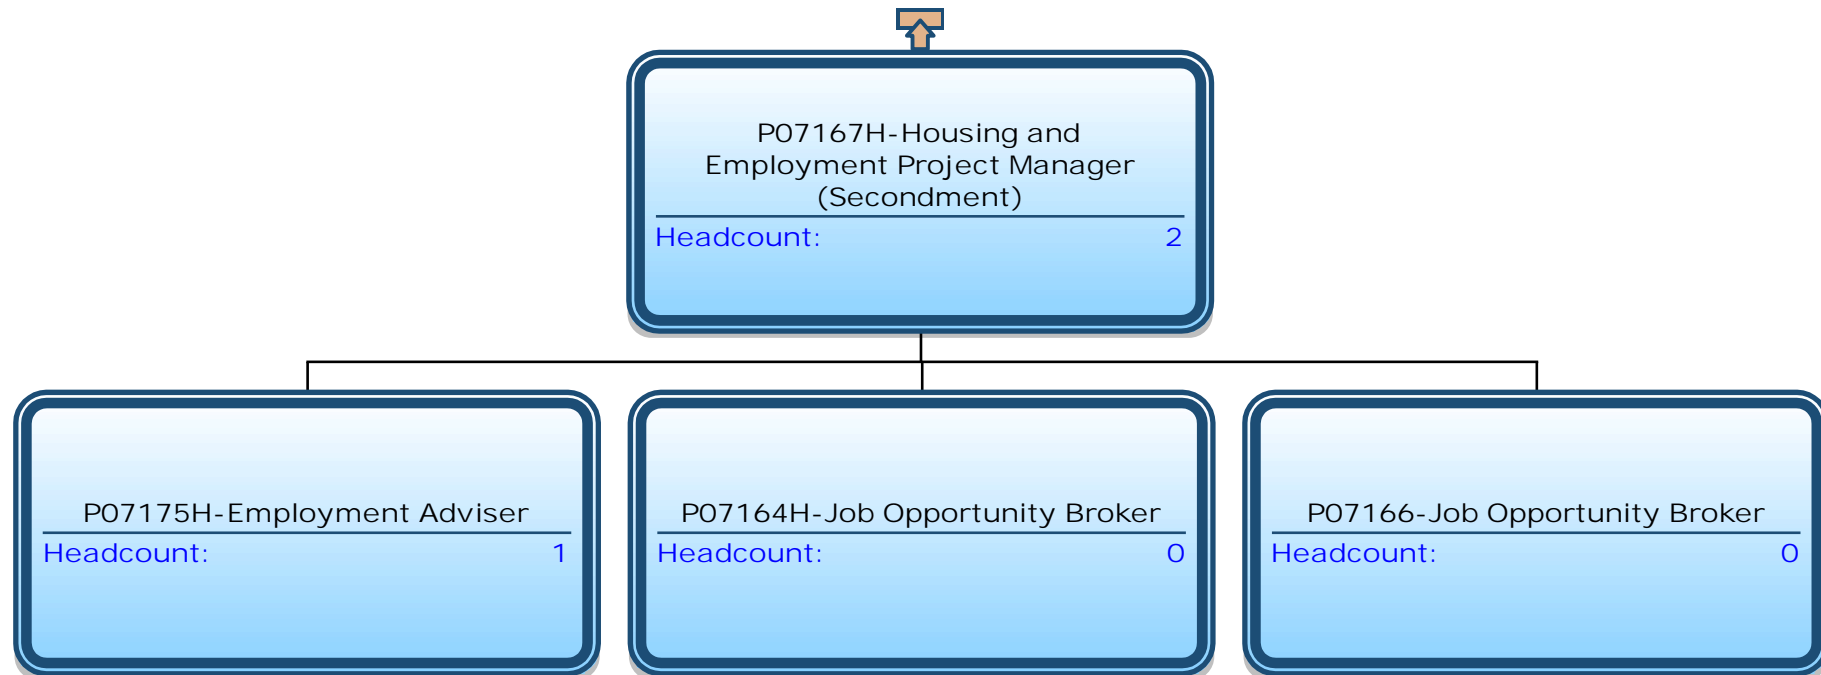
P07167H-Housing and Employment Project Manager (Secondment)
Headcount: 2

P07175H-Employment Adviser
Headcount: 1

P07164H-Job Opportunity Broker
Headcount: 0

P07166-Job Opportunity Broker
Headcount: 0